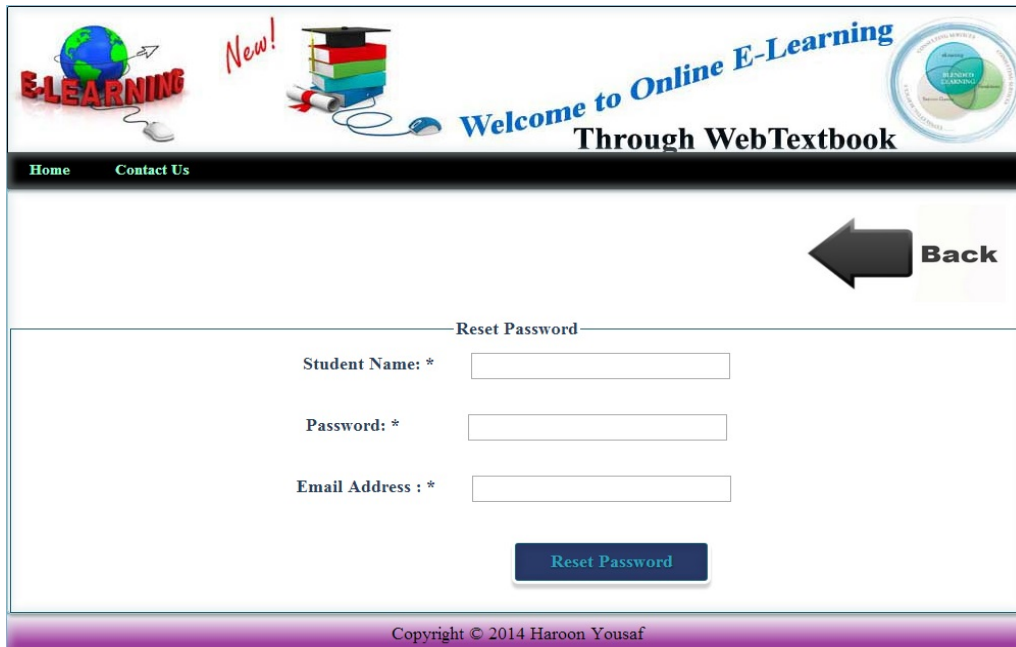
E-LEARNING

New!

Welcome to Online E-Learning

Through WebTextbook

BLENDED LEARNING

Home Contact Us

Back

Reset Password

Student Name: *

Password: *

Email Address : *

Reset Password

Copyright © 2014 Haroon Yousaf